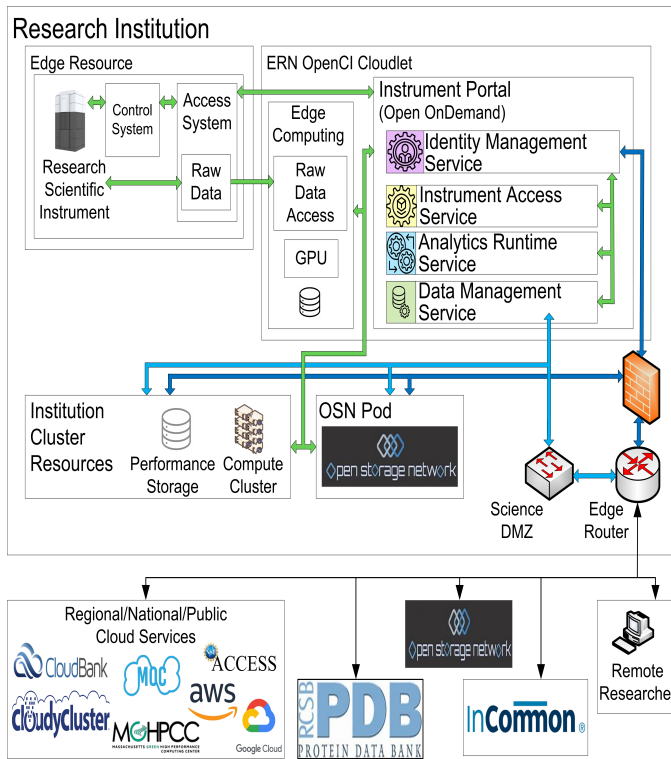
Research Institution

Edge Resource

Control System

Access System

Research Scientific Instrument

Raw Data

ERN OpenCI Cloudlet

Edge Computing

Raw Data Access

GPU

Instrument Portal
(Open OnDemand)

Identity Management Service

Instrument Access Service

Analytics Runtime Service

Data Management Service

Institution Cluster Resources

Performance Storage

Compute Cluster

OSN Pod

open storage network

Science DMZ

Edge Router

Regional/National/Public Cloud Services

CloudBank

MOC

ACCESS

CloudyCluster

aws

MGHPCC
MASSACHUSETTS GREEN HIGH PERFORMANCE COMPUTING CENTER

Google Cloud

RCSB PDB
PROTEIN DATA BANK

open storage network

InCommon

Remote Researche